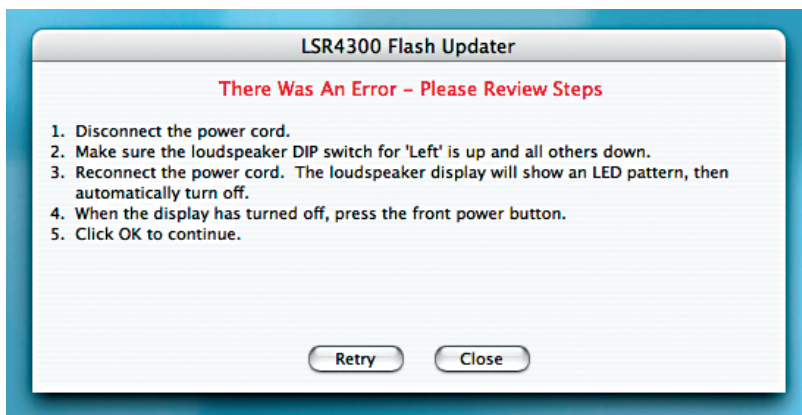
LSR4300 Flash Updater

There Was An Error - Please Review Steps

1. Disconnect the power cord.
2. Make sure the loudspeaker DIP switch for 'Left' is up and all others down.
3. Reconnect the power cord. The loudspeaker display will show an LED pattern, then automatically turn off.
4. When the display has turned off, press the front power button.
5. Click OK to continue.

Retry

Close